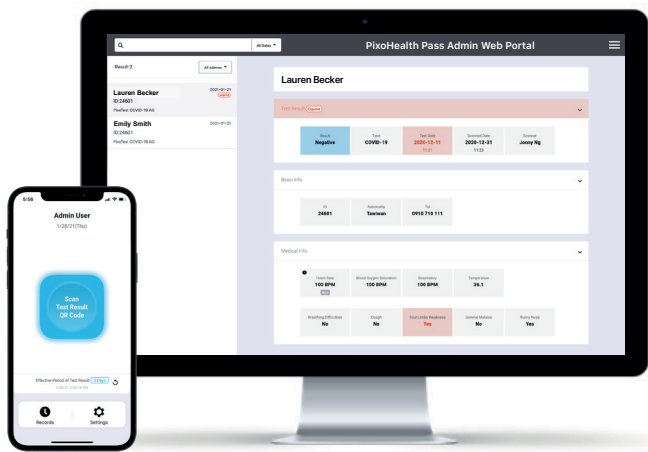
All Dates
PixoHealth Pass Admin Web Portal
Result 2
All Admins
Lauren Becker
ID:24601
PixoTest COVID-19 AG
2021-01-21
Expired
Emily Smith
ID:24601
PixoTest COVID-19 AG
2021-01-21
Lauren Becker
Test Result Expired
Result
Negative
Type
COVID-19
Test Date
2020-12-11
11:21
Scanned Date
2020-12-31
11:22
Scanner
Jonny Ng
Basic Info
ID
24601
Nationality
Taiwan
Tel
0910 718 111
Medical Info
Heart Rate
105 BPM
Blood Oxygen Saturation
100 BPM
Respiratory
106 BPM
Temperature
36.1
Breathing Difficulties
No
Cough
No
Short Hide Weakness
Yes
General Malaise
No
Runny Nose
Yes
5:58
Admin User
1/28/21(Thu)
Scan
Test Result
QR Code
Effective Period of Test Result 3 Days
Records
Settings